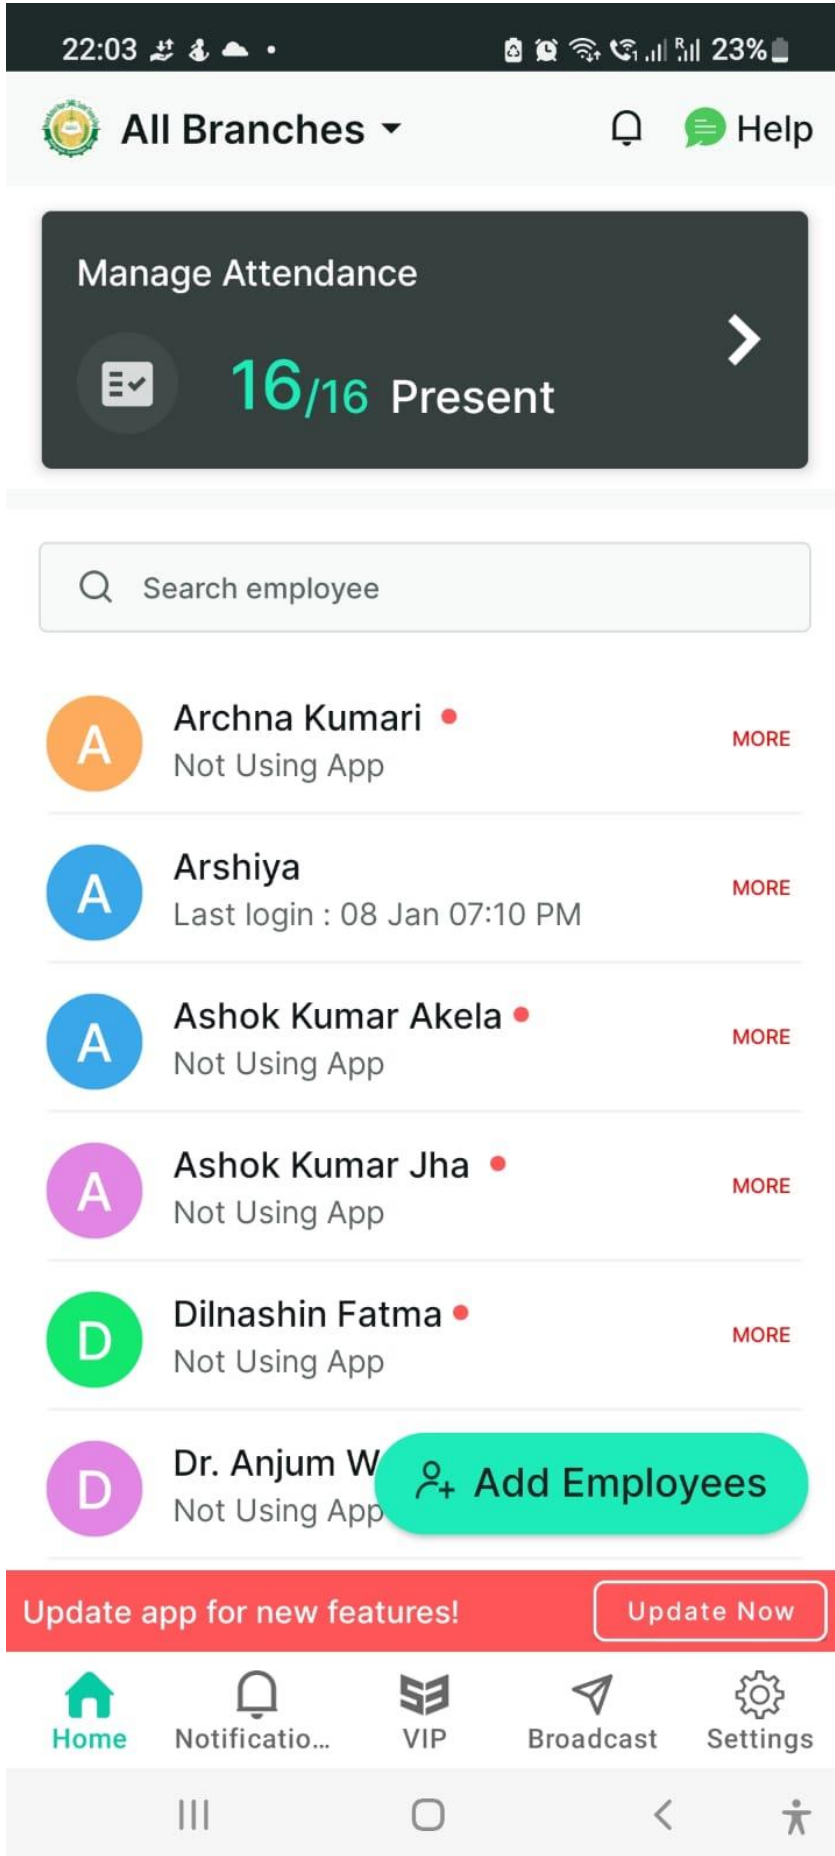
22:03 23%

All Branches

Help

Manage Attendance

16/16 Present

Search employee

A Archna Kumari
Not Using App
MORE

A Arshiya
Last login : 08 Jan 07:10 PM
MORE

A Ashok Kumar Akela
Not Using App
MORE

A Ashok Kumar Jha
Not Using App
MORE

D Dilnashin Fatma
Not Using App
MORE

D Dr. Anjum W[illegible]
Not Using App

Add Employees

Update app for new features!
Update Now

Home
Notificatio...
VIP
Broadcast
Settings